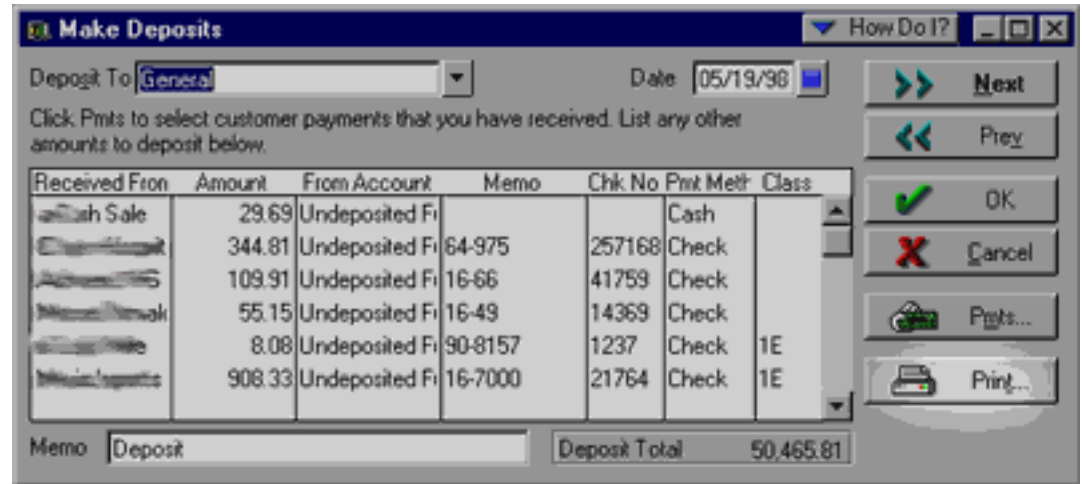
Make Deposits

How Do I?

Deposit To General

Date 05/19/98

Click Pmts to select customer payments that you have received. List any other amounts to deposit below.

| Received Fron | Amount | From Account | Memo | Chk No | Pmt Meth | Class |
|---|---|---|---|---|---|---|
| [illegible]sh Sale | 29.69 | Undeposited F | | | Cash | |
| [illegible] | 344.81 | Undeposited F | 64-975 | 257168 | Check | |
| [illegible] | 109.91 | Undeposited F | 16-66 | 41759 | Check | |
| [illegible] | 55.15 | Undeposited F | 16-49 | 14369 | Check | |
| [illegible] | 8.08 | Undeposited F | 90-8157 | 1237 | Check | 1E |
| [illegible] | 908.33 | Undeposited F | 16-7000 | 21764 | Check | 1E |

Memo Deposit

Deposit Total 50,465.81

Next

Prev

OK

Cancel

Pmts...

Print...